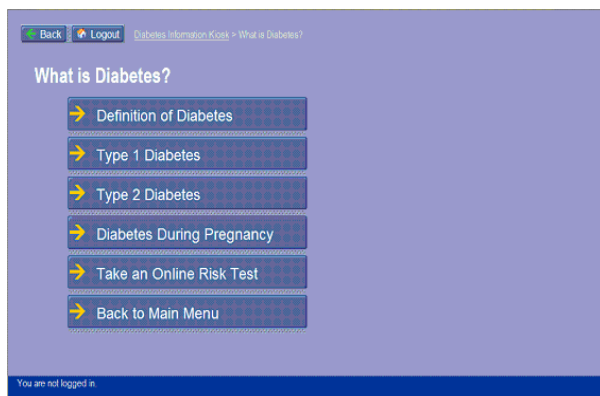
Back Logout Diabetes Information Kiosk > What is Diabetes?

What is Diabetes?

Definition of Diabetes

Type 1 Diabetes

Type 2 Diabetes

Diabetes During Pregnancy

Take an Online Risk Test

Back to Main Menu

You are not logged in.